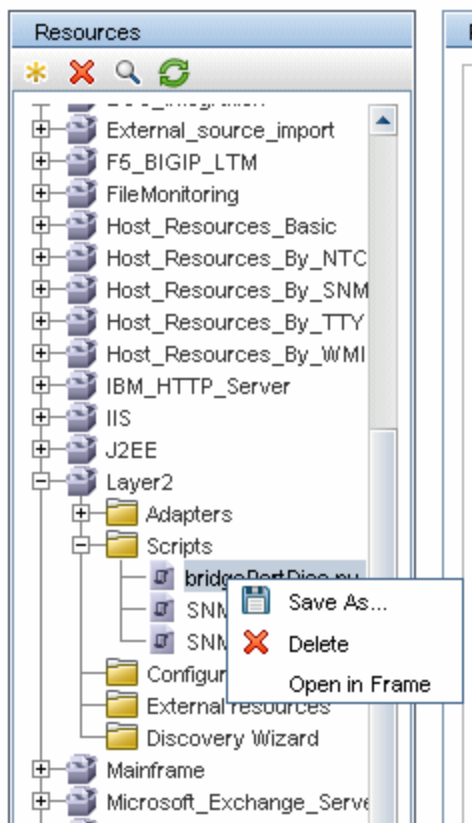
Resources

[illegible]
External_source_import
F5_BIGIP_LTM
FileMonitoring
Host_Resources_Basic
Host_Resources_By_NTC
Host_Resources_By_SNM
Host_Resources_By_TTY
Host_Resources_By_WMI
IBM_HTTP_Server
IIS
J2EE
Layer2
Adapters
Scripts
bridgePortDisc.py
SNM
SNM
Configur
External resources
Discovery Wizard
Mainframe
Microsoft_Exchange_Serve

Save As...
Delete
Open in Frame